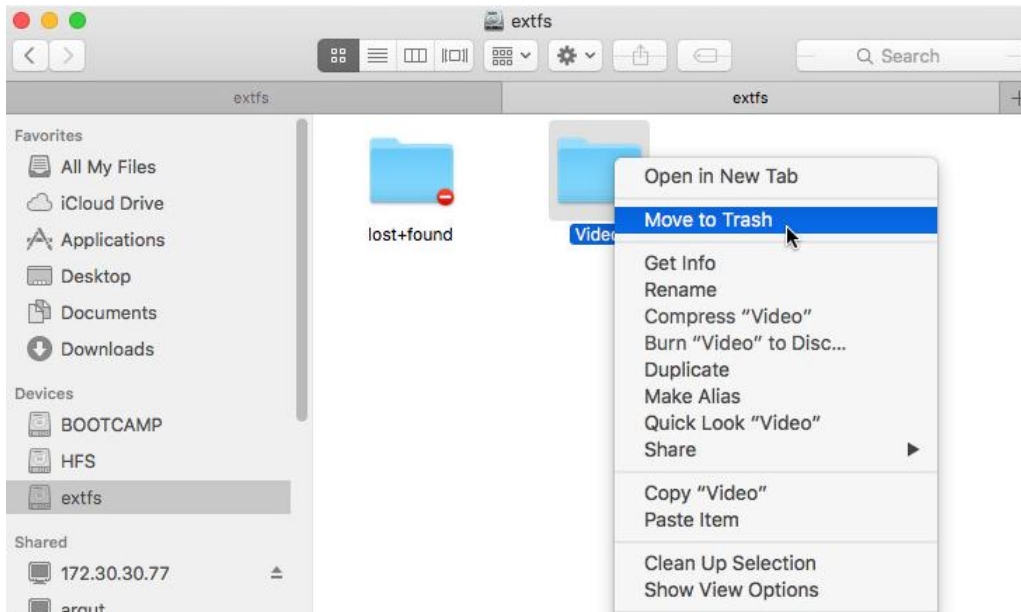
extfs

Search

extfs

extfs

Favorites

All My Files

iCloud Drive

Applications

Desktop

Documents

Downloads

Devices

BOOTCAMP

HFS

extfs

Shared

172.30.30.77

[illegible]

lost+found

Vide

Open in New Tab

Move to Trash

Get Info

Rename

Compress "Video"

Burn "Video" to Disc...

Duplicate

Make Alias

Quick Look "Video"

Share

Copy "Video"

Paste Item

Clean Up Selection

Show View Options